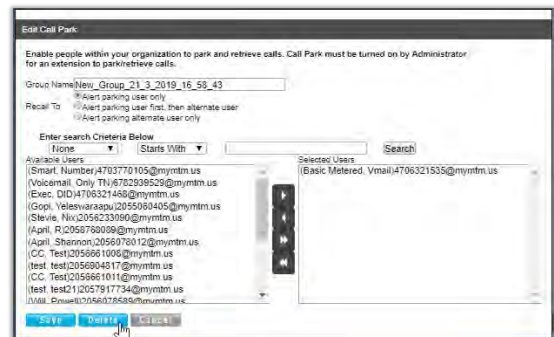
Edit Call Park

Enable people within your organization to park and retrieve calls. Call Park must be turned on by Administrator for an extension to park/retrieve calls.

Group Name New_Group_21_3_2019_16_58_43

Recall To
Alert parking user only
Alert parking user first, then alternate user
Alert parking alternate user only

Enter search Crieteria Below

None
Starts With
Search

Available Users
(Smart, Number)4703770105@mymtm.us
(Voicemail, Only TN)6782938529@mymtm.us
(Exec, DID)4706321468@mymtm.us
(Gopi, Yeleswaraapu)2055080405@mymtm.us
(Stevie, Nix)2056233090@mymtm.us
(April, R)2058760009@mymtm.us
(April, Shannon)2056078012@mymtm.us
(CC, Test)2056661006@mymtm.us
(test, test)2056904817@mymtm.us
(CC, Test)2056661011@mymtm.us
(test, test21)2057917734@mymtm.us
(Will, Powell)2056078589@mymtm.us

Selected Users
(Basic Metered, Vmail)4706321535@mymtm.us

Save
Delete
Cancel